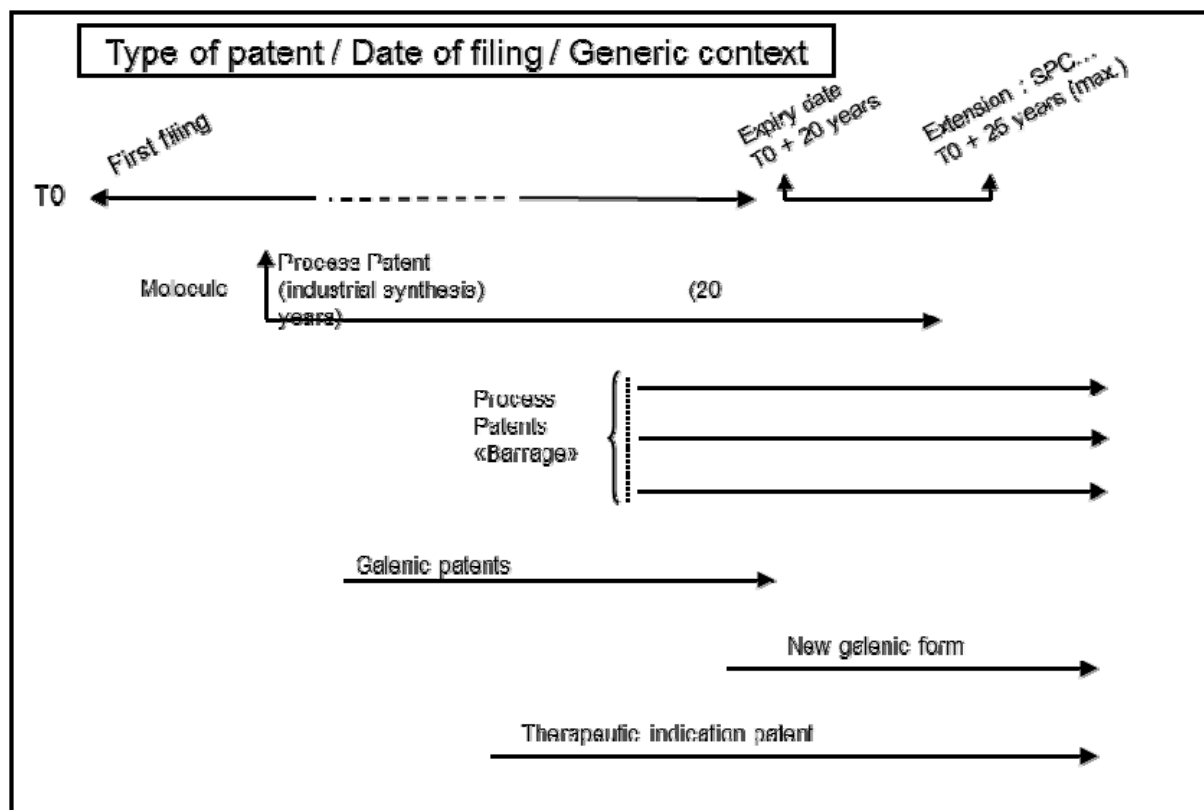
Type of patent / Date of filing / Generic context

First filing

Expiry date
T0 + 20 years

Extension : SPC…
T0 + 25 years (max.)

T0

Molecule

Process Patent (industrial synthesis) (20 years)

Process Patents «Barrage»

Galenic patents

New galenic form

Therapeutic indication patent